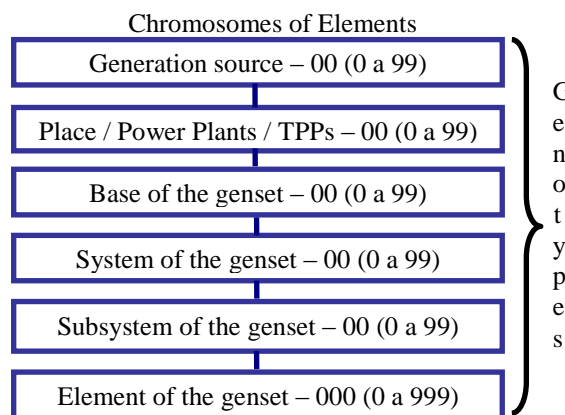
Chromosomes of Elements

Generation source – 00 (0 a 99)

Place / Power Plants / TPPs – 00 (0 a 99)

Base of the genset – 00 (0 a 99)

System of the genset – 00 (0 a 99)

Subsystem of the genset – 00 (0 a 99)

Element of the genset – 000 (0 a 999)

G
e
n
o
t
y
p
e
s